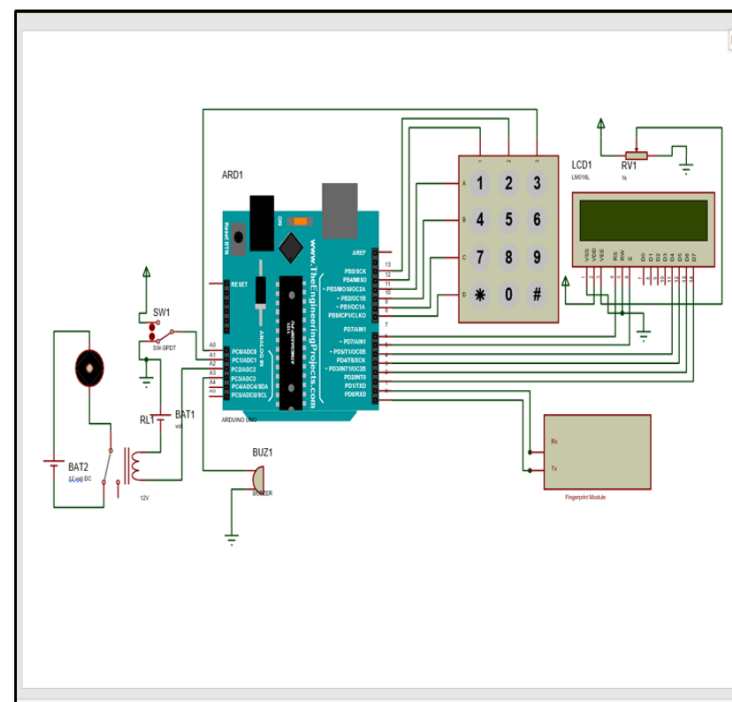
ARD1

LCD1
LM016L

RV1
1k

A
B
C
D

1 2 3
4 5 6
7 8 9
✱ 0 #

RESET

AREF
13
12
11
10
9
8
7
6
5
4
3
2
1
0

PB5/SCK
PB4/MISO
~PB3/MOSI/OC2A
~PB2/OC1B
~PB1/OC1A
PB0/ICP1/CLKO

PD7/AIN1
~PD6/AIN0
~PD5/T1/OC0B
PD4/T0/XCK
~PD3/INT1/OC2B
PD2/INT0
PD1/TXD
PD0/RXD

A0
A1
A2
A3
A4
A5

PC0/ADC0
PC1/ADC1
PC2/ADC2
PC3/ADC3
PC4/ADC4/SDA
PC5/ADC5/SCL

ANALOG IN

www.TheEngineeringProjects.com

ARDUINO UNO

VSS VDD VEE RS RW E D0 D1 D2 D3 D4 D5 D6 D7

SW1
SW-SPDT

RL1

BAT1
volt

BAT2
12 volt DC

12V

BUZ1
BUZZER

Rx
Tx

Fingerprint Module